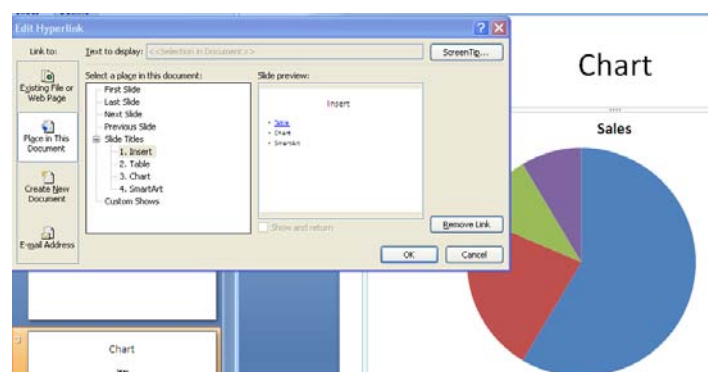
Edit Hyperlink

Link to:

Existing File or Web Page

Place in This Document

Create New Document

E-mail Address

Text to display: <<Selection in Document>>

ScreenTip...

Select a place in this document:

First Slide
Last Slide
Next Slide
Previous Slide
Slide Titles
1. Insert
2. Table
3. Chart
4. SmartArt
Custom Shows

Slide preview:

Insert

• Table
• Chart
• SmartArt

Show and return

Remove Link

OK

Cancel

Chart

Sales

Chart